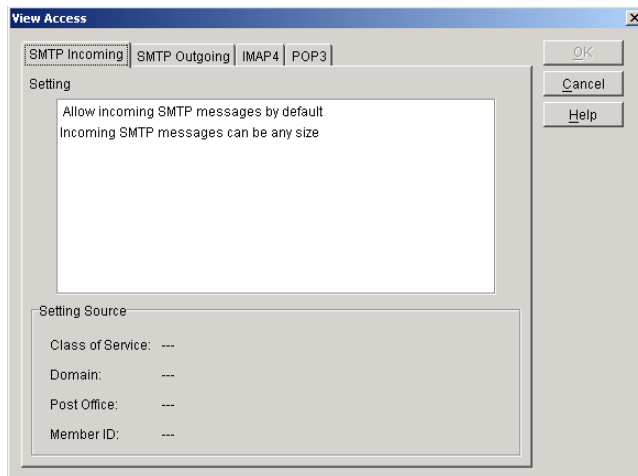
View Access

SMTP Incoming | SMTP Outgoing | IMAP4 | POP3

OK
Cancel
Help

Setting

Allow incoming SMTP messages by default
Incoming SMTP messages can be any size

Setting Source

Class of Service: ---

Domain: ---

Post Office: ---

Member ID: ---